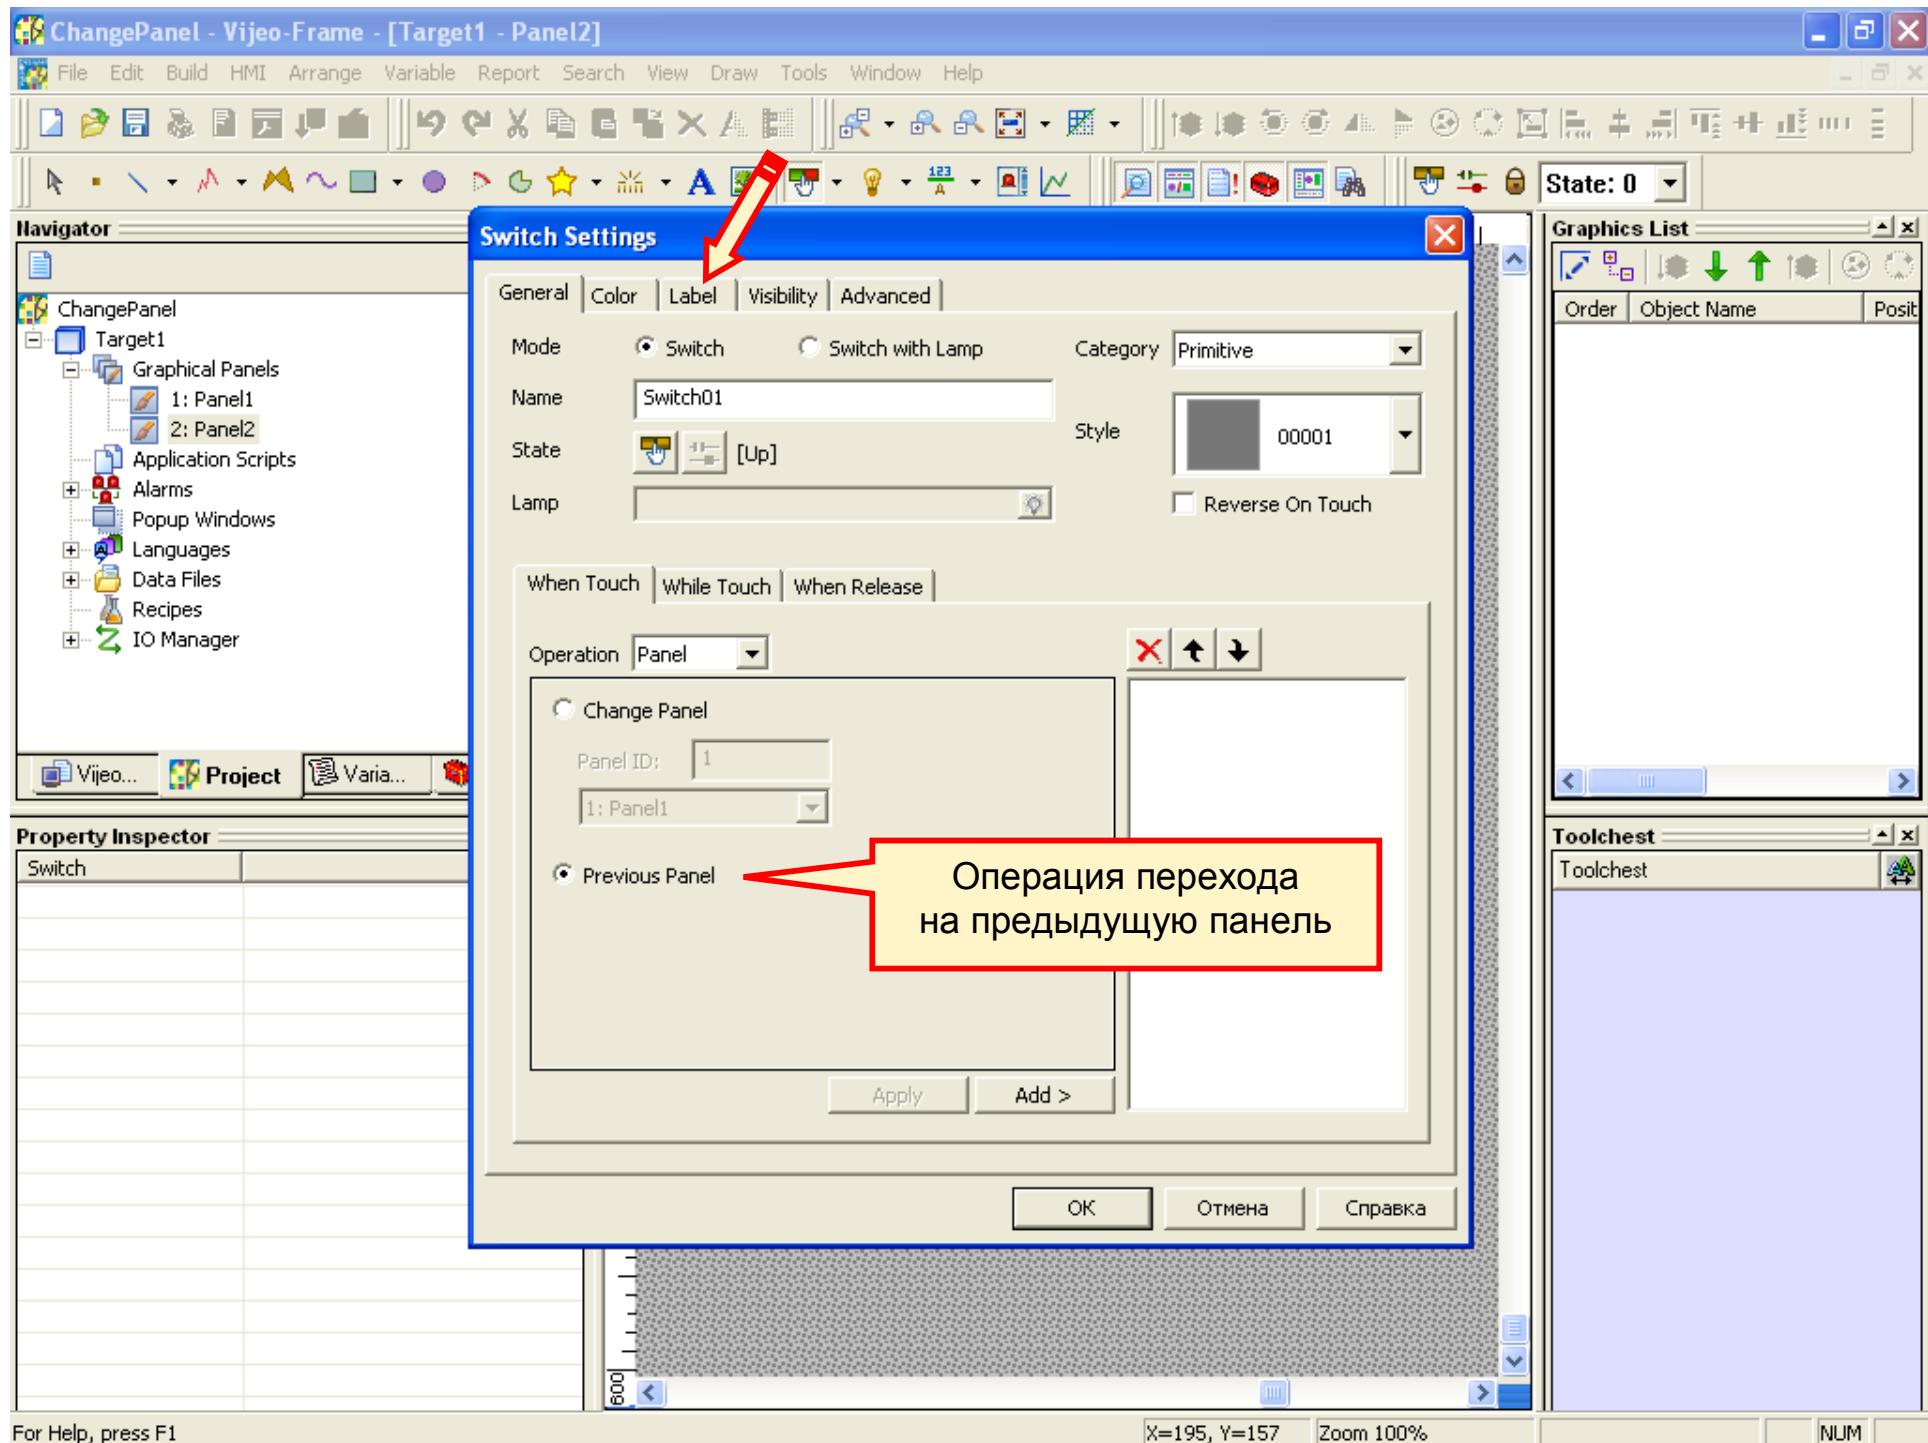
ChangePanel - Vijeo-Frame - [Target1 - Panel2]

File Edit Build HMI Arrange Variable Report Search View Draw Tools Window Help

State: 0

Navigator

ChangePanel
Target1
Graphical Panels
1: Panel1
2: Panel2
Application Scripts
Alarms
Popup Windows
Languages
Data Files
Recipes
IO Manager

Vijeo... Project Varia...

Property Inspector

Switch

Switch Settings

General Color Label Visibility Advanced

Mode Switch Switch with Lamp Category Primitive

Name Switch01

Style 00001

State [Up]

Lamp

Reverse On Touch

When Touch While Touch When Release

Operation Panel

Change Panel

Panel ID: 1

1: Panel1

Previous Panel

Операция перехода на предыдущую панель

Apply Add >

OK Отмена Справка

Graphics List

Order Object Name Posit

Toolchest

Toolchest

600

For Help, press F1 X=195, Y=157 Zoom 100% NUM